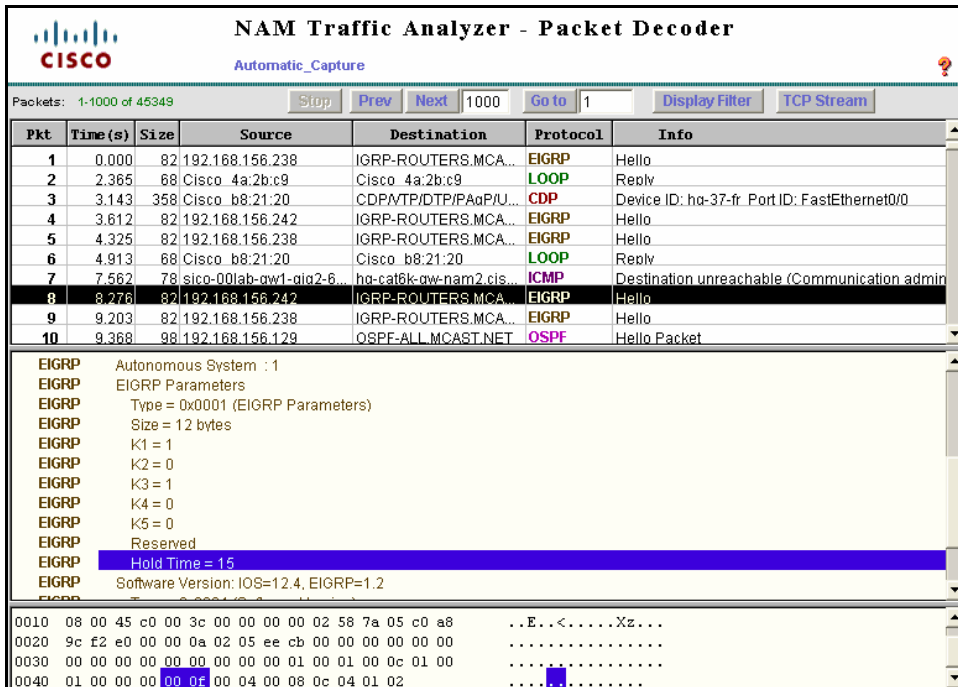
CISCO

NAM Traffic Analyzer - Packet Decoder

Automatic_Capture

?

Packets: 1-1000 of 45349

Stop Prev Next 1000 Go to 1 Display Filter TCP Stream

| Pkt | Time(s) | Size | Source | Destination | Protocol | Info |
|---|---|---|---|---|---|---|
| 1 | 0.000 | 82 | 192.168.156.238 | IGRP-ROUTERS.MCA... | EIGRP | Hello |
| 2 | 2.365 | 68 | Cisco_4a:2b:c9 | Cisco_4a:2b:c9 | LOOP | Reply |
| 3 | 3.143 | 358 | Cisco_b8:21:20 | CDP/VTP/DTP/PAgP/U... | CDP | Device ID: hq-37-fr Port ID: FastEthernet0/0 |
| 4 | 3.612 | 82 | 192.168.156.242 | IGRP-ROUTERS.MCA... | EIGRP | Hello |
| 5 | 4.325 | 82 | 192.168.156.238 | IGRP-ROUTERS.MCA... | EIGRP | Hello |
| 6 | 4.913 | 68 | Cisco_b8:21:20 | Cisco_b8:21:20 | LOOP | Reply |
| 7 | 7.562 | 78 | sico-00lab-gw1-gig2-6... | hq-cat6k-gw-nam2.cis... | ICMP | Destination unreachable (Communication admin |
| 8 | 8.276 | 82 | 192.168.156.242 | IGRP-ROUTERS.MCA... | EIGRP | Hello |
| 9 | 9.203 | 82 | 192.168.156.238 | IGRP-ROUTERS.MCA... | EIGRP | Hello |
| 10 | 9.368 | 98 | 192.168.156.129 | OSPF-ALL.MCAST.NET | OSPF | Hello Packet |

EIGRP Autonomous System : 1
EIGRP EIGRP Parameters
EIGRP Type = 0x0001 (EIGRP Parameters)
EIGRP Size = 12 bytes
EIGRP K1 = 1
EIGRP K2 = 0
EIGRP K3 = 1
EIGRP K4 = 0
EIGRP K5 = 0
EIGRP Reserved
EIGRP Hold Time = 15
EIGRP Software Version: IOS=12.4, EIGRP=1.2

0010 08 00 45 c0 00 3c 00 00 00 00 02 58 7a 05 c0 a8 ..E..<......Xz...
0020 9c f2 e0 00 00 0a 02 05 ee cb 00 00 00 00 00 00 ................
0030 00 00 00 00 00 00 00 00 00 01 00 01 00 0c 01 00 ................
0040 01 00 00 00 00 0f 00 04 00 08 0c 04 01 02 ..............